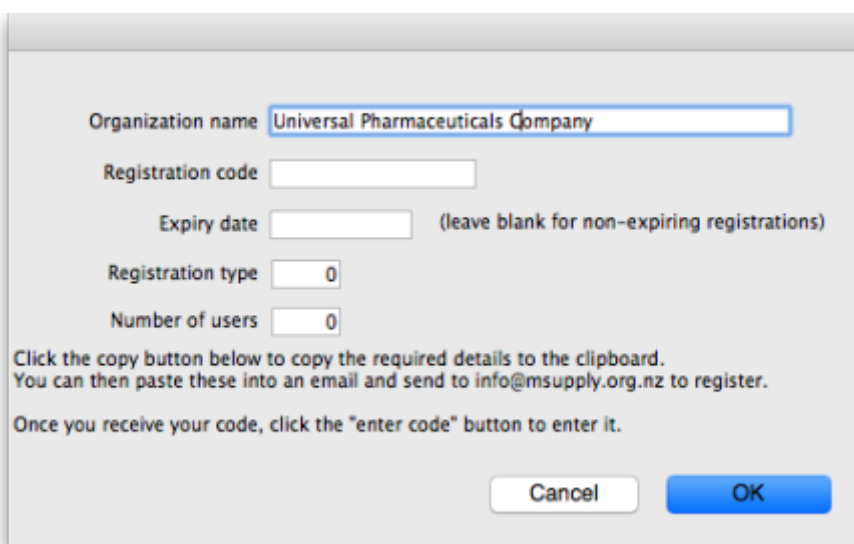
Organization name Universal Pharmaceuticals Company

Registration code

Expiry date (leave blank for non-expiring registrations)

Registration type 0

Number of users 0

Click the copy button below to copy the required details to the clipboard.
You can then paste these into an email and send to info@msupply.org.nz to register.

Once you receive your code, click the "enter code" button to enter it.

Cancel OK